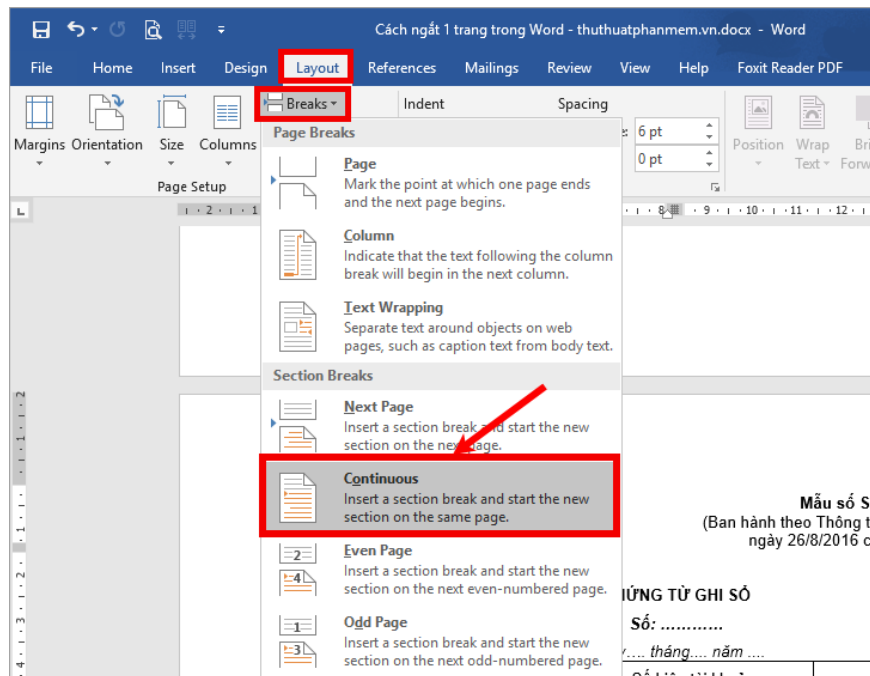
Cách ngắt 1 trang trong Word - thuthuatphanmem.vn.docx - Word

File Home Insert Design Layout References Mailings Review View Help Foxit Reader PDF

Margins Orientation Size Columns

Page Setup

Breaks

Indent

Spacing

6 pt

0 pt

Position Wrap Text

Page Breaks

Page
Mark the point at which one page ends and the next page begins.

Column
Indicate that the text following the column break will begin in the next column.

Text Wrapping
Separate text around objects on web pages, such as caption text from body text.

Section Breaks

Next Page
Insert a section break and start the new section on the next page.

Continuous
Insert a section break and start the new section on the same page.

Even Page
Insert a section break and start the new section on the next even-numbered page.

Odd Page
Insert a section break and start the new section on the next odd-numbered page.

Mẫu số S

(Ban hành theo Thông t

ngày 26/8/2016 c

HỨNG TỪ GHI SỔ

Số: ............

y.... tháng.... năm ....